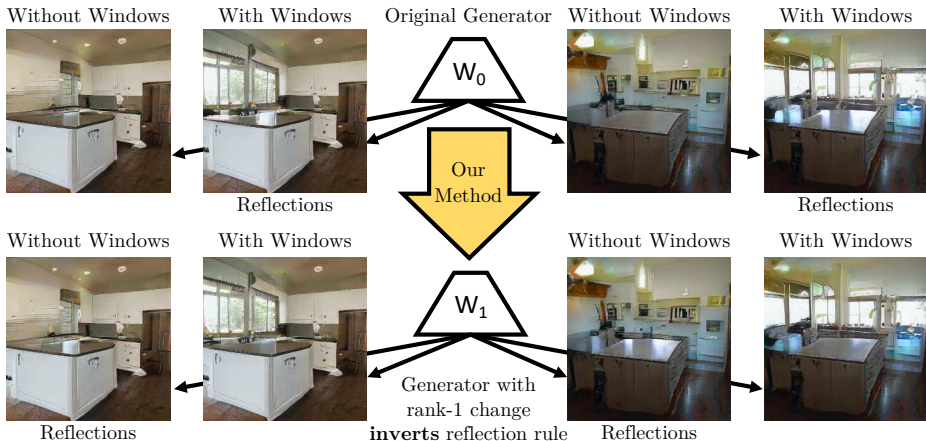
Without Windows

With Windows

Original Generator

Without Windows

With Windows

$W_0$

Our Method

Reflections

Reflections

Without Windows

With Windows

Without Windows

With Windows

$W_1$

Generator with rank-1 change **inverts** reflection rule

Reflections

Reflections